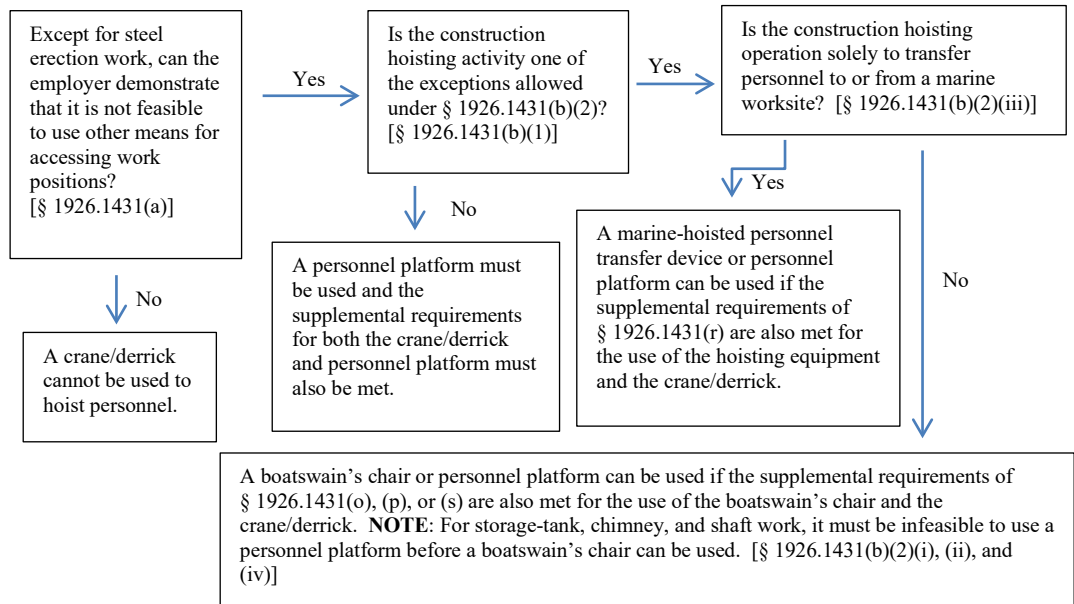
Except for steel erection work, can the employer demonstrate that it is not feasible to use other means for accessing work positions? [§ 1926.1431(a)]

Yes

Is the construction hoisting activity one of the exceptions allowed under § 1926.1431(b)(2)? [§ 1926.1431(b)(1)]

Yes

Is the construction hoisting operation solely to transfer personnel to or from a marine worksite? [§ 1926.1431(b)(2)(iii)]

No

A crane/derrick cannot be used to hoist personnel.

No

A personnel platform must be used and the supplemental requirements for both the crane/derrick and personnel platform must also be met.

Yes

A marine-hoisted personnel transfer device or personnel platform can be used if the supplemental requirements of § 1926.1431(r) are also met for the use of the hoisting equipment and the crane/derrick.

No

A boatswain’s chair or personnel platform can be used if the supplemental requirements of § 1926.1431(o), (p), or (s) are also met for the use of the boatswain’s chair and the crane/derrick. **NOTE**: For storage-tank, chimney, and shaft work, it must be infeasible to use a personnel platform before a boatswain’s chair can be used. [§ 1926.1431(b)(2)(i), (ii), and (iv)]